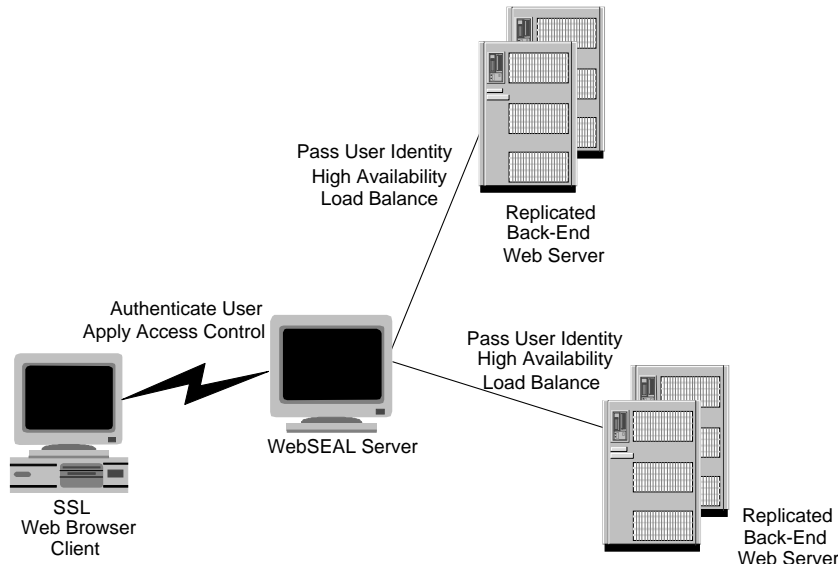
Pass User Identity
High Availability
Load Balance

Replicated
Back-End
Web Server

Authenticate User
Apply Access Control

Pass User Identity
High Availability
Load Balance

WebSEAL Server

SSL
Web Browser
Client

Replicated
Back-End
Web Server